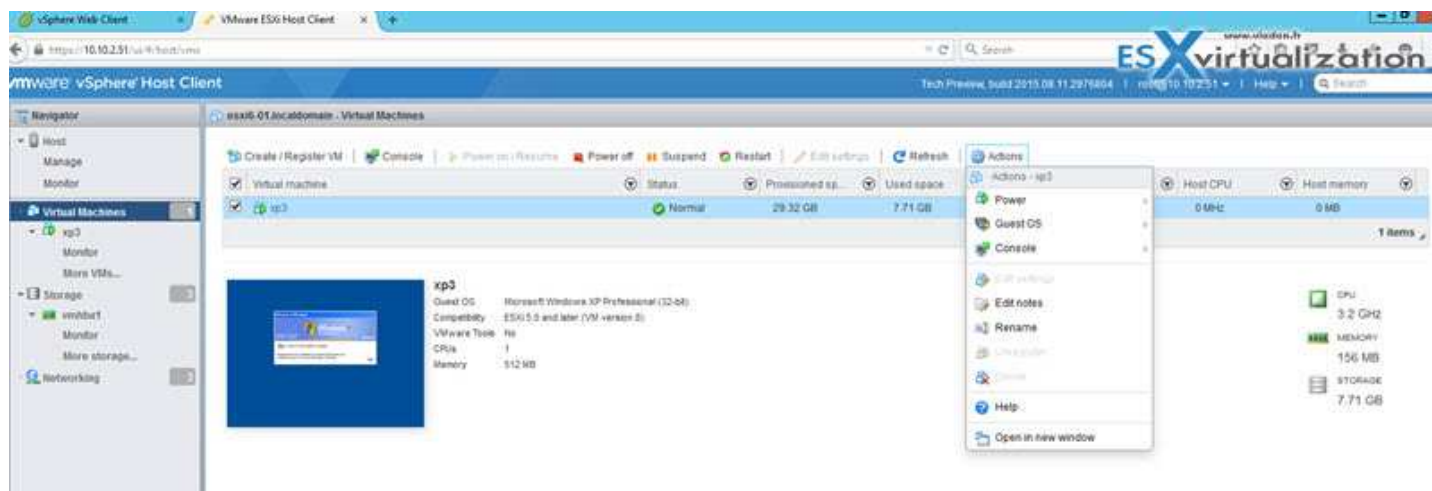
vSphere Web Client | VMware ESXi Host Client

https://10.10.2.51/ui/#/host/vms

Search

www.vladan.fr
ESXvirtualization

vmware vSphere Host Client

Tech Preview, build 2015.08.11.2976804 | root@10.10.2.51 | Help | Search

Navigator

Host
Manage
Monitor

Virtual Machines
xp3
Monitor
More VMs...

Storage
vmhba1
Monitor
More storage...

Networking

esxi6-01.localdomain - Virtual Machines

Create / Register VM | Console | Power on / Resume | Power off | Suspend | Restart | Edit settings | Refresh | Actions

| Virtual machine | Status | Provisioned sp... | Used space | Host CPU | Host memory |
|---|---|---|---|---|---|
| xp3 | Normal | 29.32 GB | 7.71 GB | 0 MHz | 0 MB |

1 items

Actions - xp3
Power
Guest OS
Console
Edit settings
Edit notes
Rename
Unregister
Delete
Help
Open in new window

xp3
Guest OS Microsoft Windows XP Professional (32-bit)
Compatibility ESXi 5.5 and later (VM version 8)
VMware Tools No
CPUs 1
Memory 512 MB

CPU
3.2 GHz
MEMORY
156 MB
STORAGE
7.71 GB